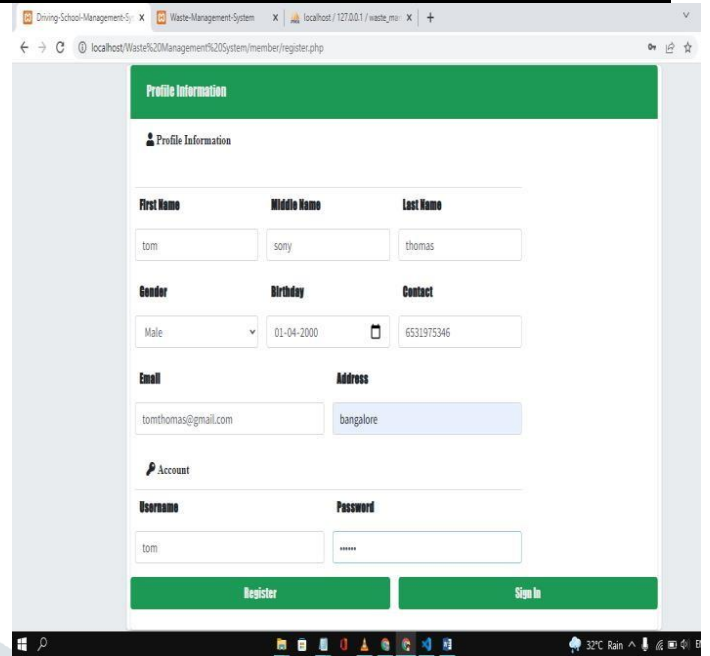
Driving-School-Management-Sy X | Waste-Management-System X | localhost / 127.0.0.1 / waste_ma X | +

localhost/Waste%20Management%20System/member/register.php

Profile Information

Profile Information

First Name | Middle Name | Last Name

tom | sony | thomas

Gender | Birthday | Contact

Male | 01-04-2000 | 6531975346

Email | Address

tomthomas@gmail.com | bangalore

Account

Username | Password

tom | ••••••

Register

Sign In

32°C Rain